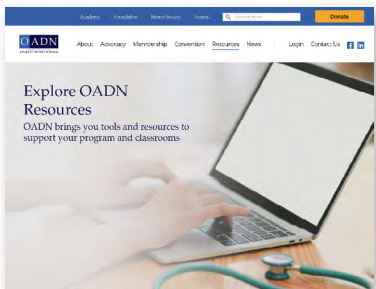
Academy Foundation Honor Society Journal Search Here Donate

OADN

About Advocacy Membership Convention Resources News Login Contact Us

Explore OADN Resources

OADN brings you tools and resources to support your program and classrooms